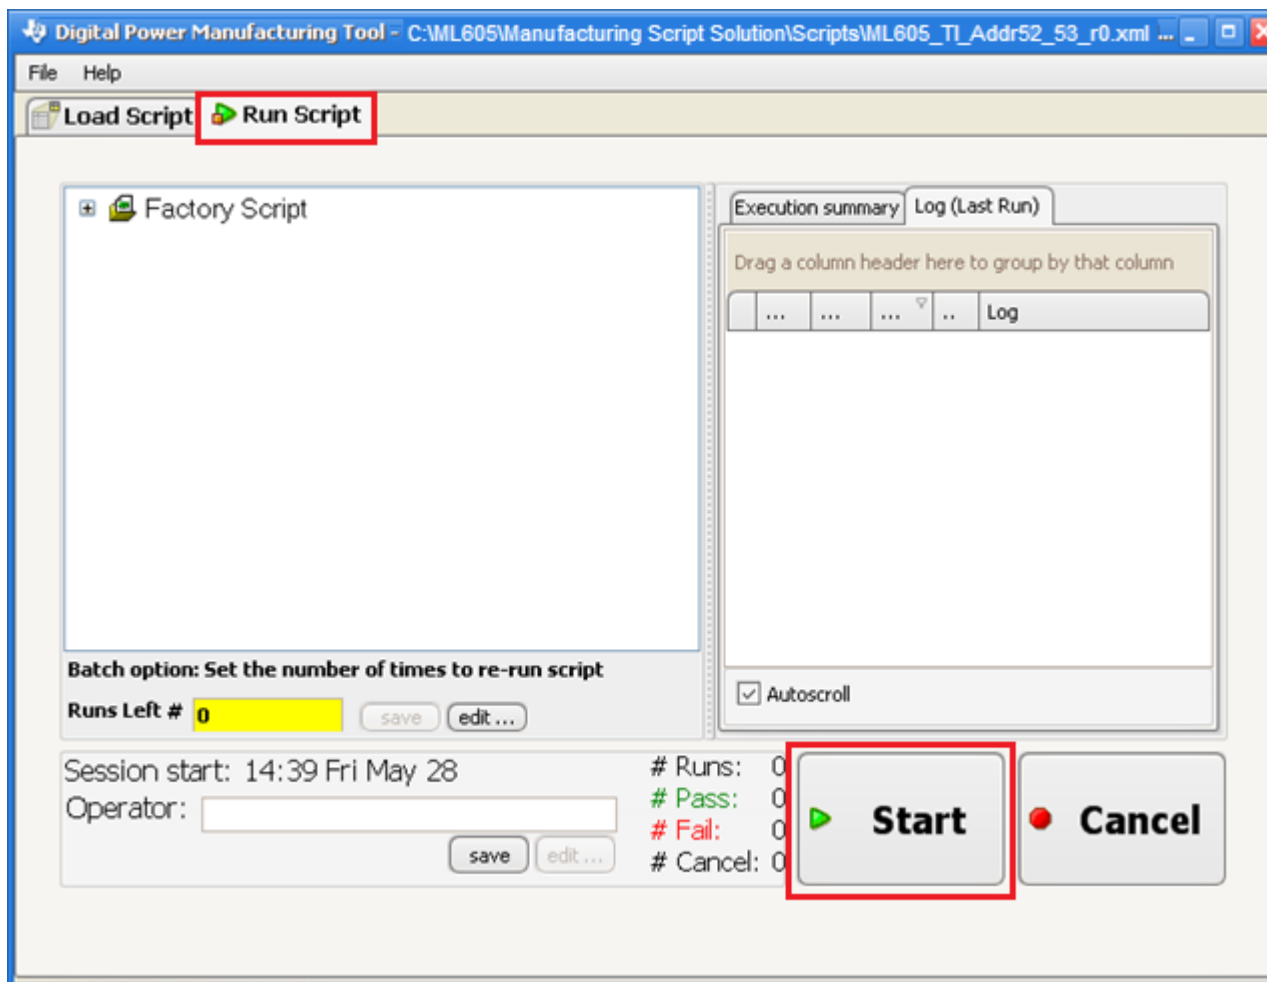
Digital Power Manufacturing Tool - C:\ML605\Manufacturing Script Solution\Scripts\ML605_TI_Addr52_53_r0.xml ...

File Help

Load Script Run Script

Factory Script

Execution summary Log (Last Run)

Drag a column header here to group by that column

| ... | ... | ... | .. | Log |
|---|---|---|---|---|

Autoscroll

Batch option: Set the number of times to re-run script

Runs Left # 0 save edit ...

Session start: 14:39 Fri May 28

Operator:

save edit ...

# Runs: 0
# Pass: 0
# Fail: 0
# Cancel: 0

Start

Cancel